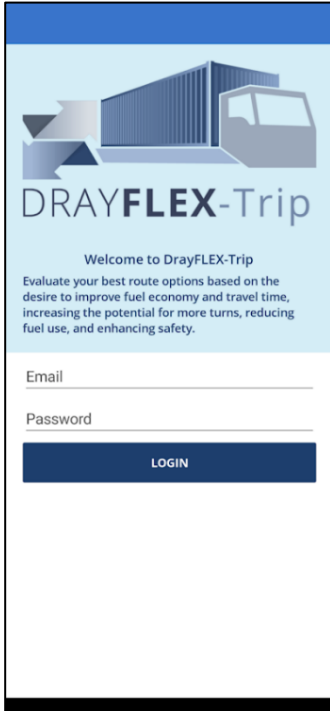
DRAYFLEX-Trip

Welcome to DrayFLEX-Trip

Evaluate your best route options based on the desire to improve fuel economy and travel time, increasing the potential for more turns, reducing fuel use, and enhancing safety.

Email

Password

LOGIN